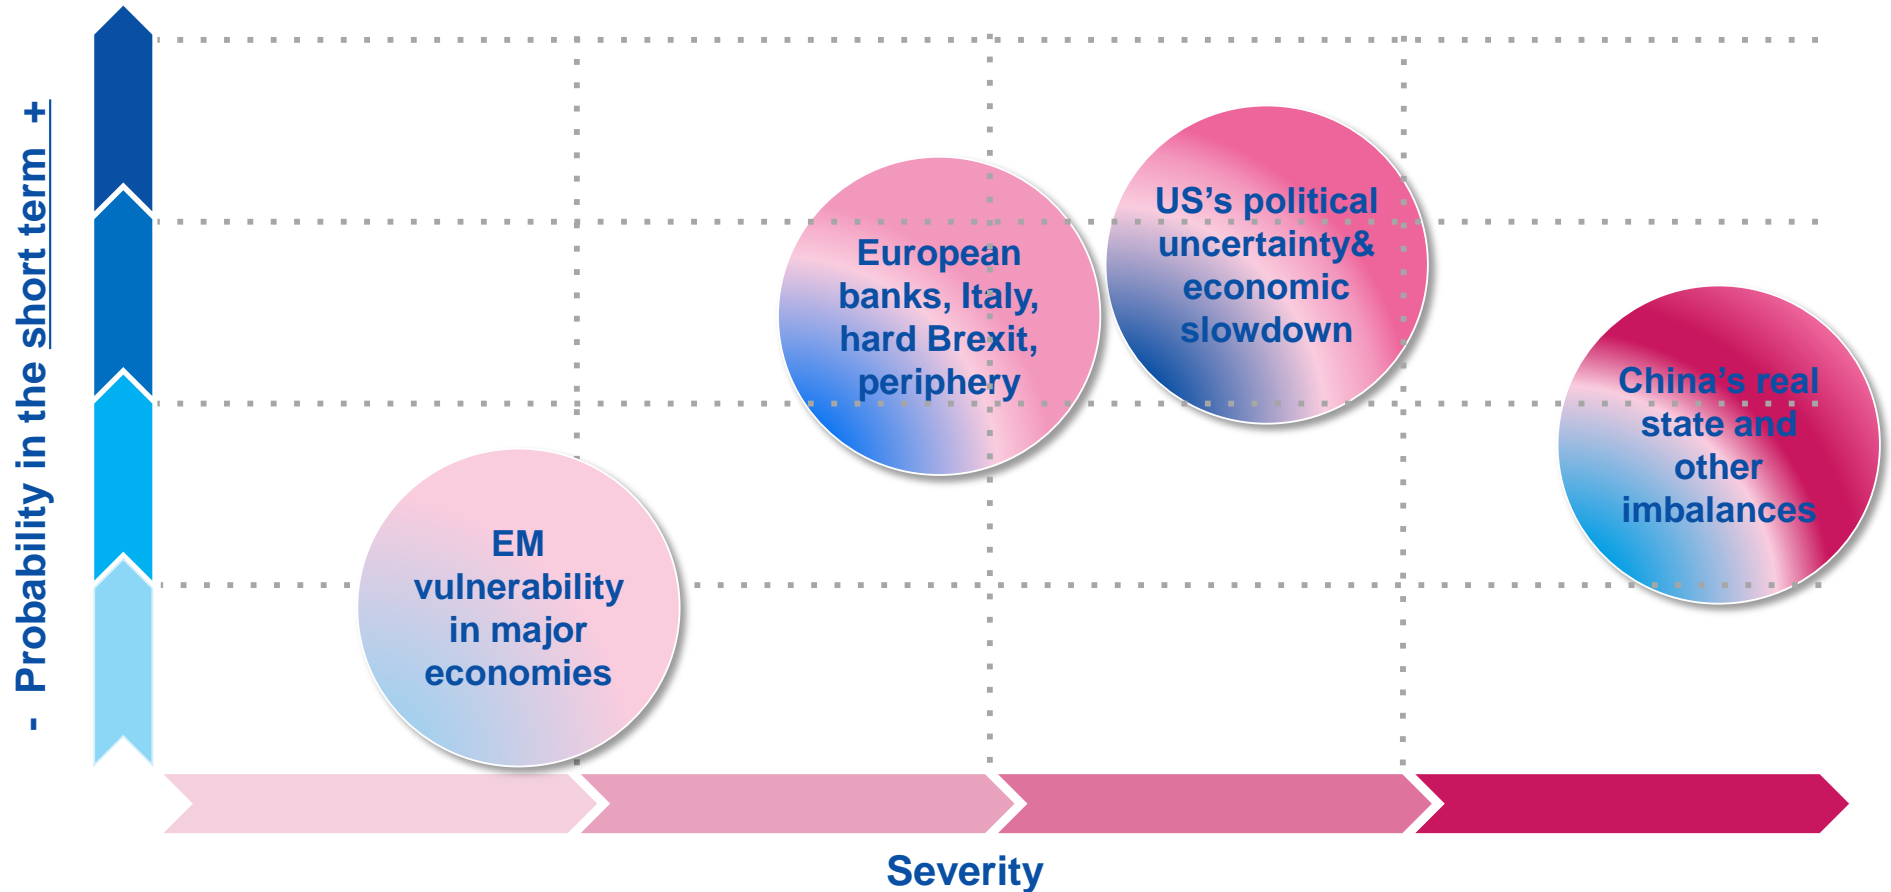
- Probability in the short term +

European banks, Italy, hard Brexit, periphery

US's political uncertainty& economic slowdown

China's real state and other imbalances

EM vulnerability in major economies

Severity